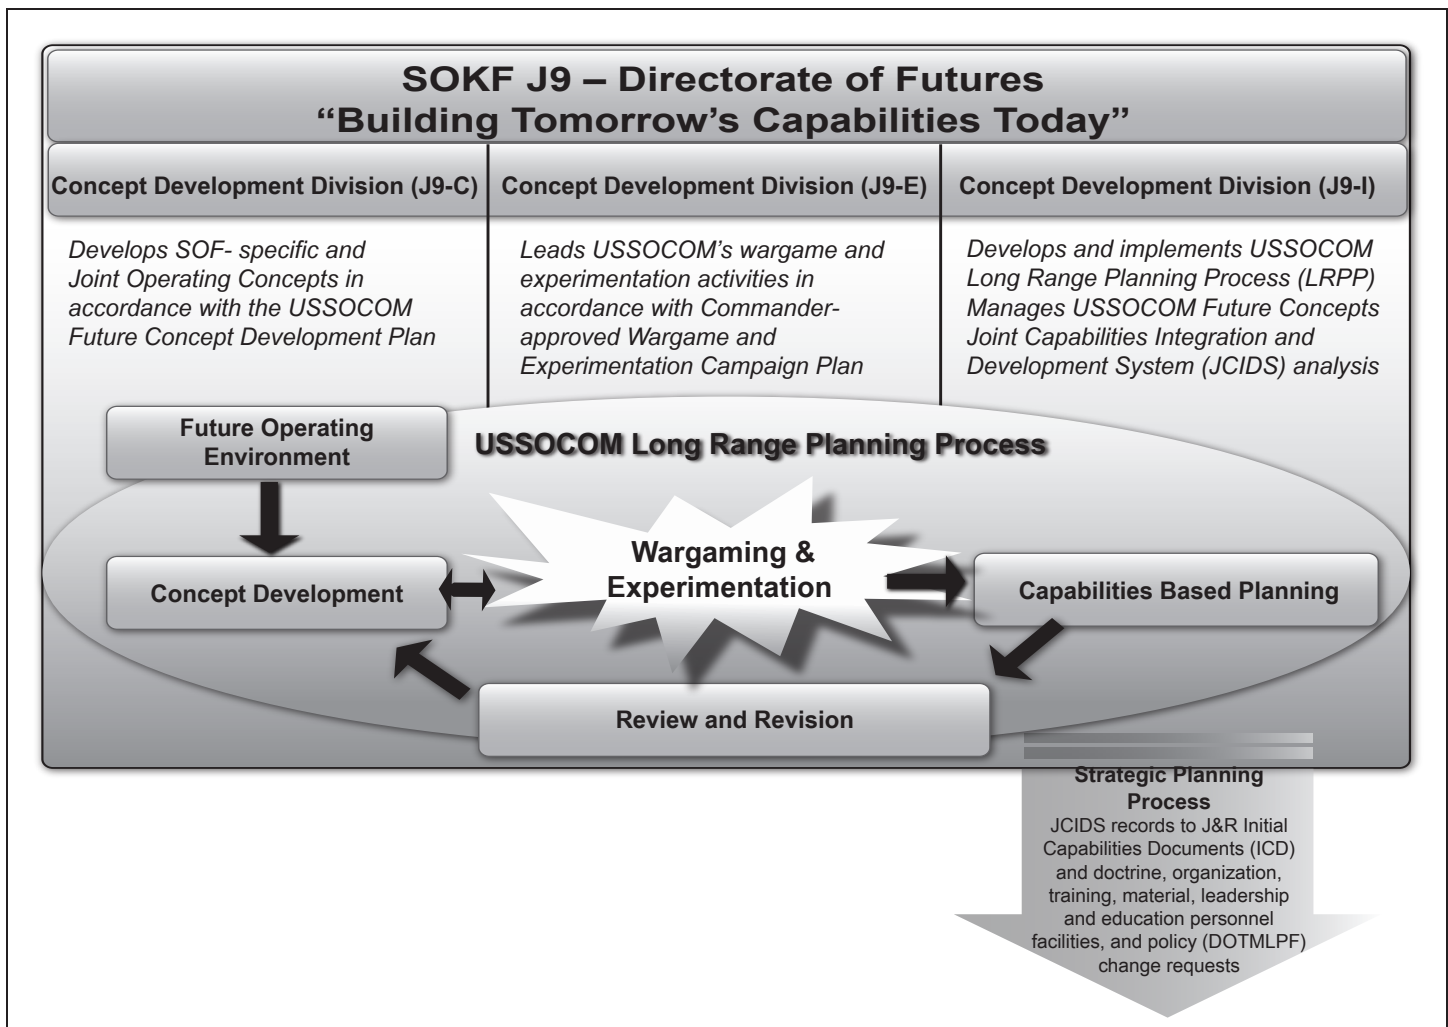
SOKF J9 – Directorate of Futures
“Building Tomorrow’s Capabilities Today”

Concept Development Division (J9-C)

Develops SOF- specific and Joint Operating Concepts in accordance with the USSOCOM Future Concept Development Plan

Concept Development Division (J9-E)

Leads USSOCOM’s wargame and experimentation activities in accordance with Commander-approved Wargame and Experimentation Campaign Plan

Concept Development Division (J9-I)

Develops and implements USSOCOM Long Range Planning Process (LRPP) Manages USSOCOM Future Concepts Joint Capabilities Integration and Development System (JCIDS) analysis

Future Operating Environment

USSOCOM Long Range Planning Process

Concept Development

Wargaming & Experimentation

Capabilities Based Planning

Review and Revision

Strategic Planning Process

JCIDS records to J&R Initial Capabilities Documents (ICD) and doctrine, organization, training, material, leadership and education personnel facilities, and policy (DOTMLPF) change requests